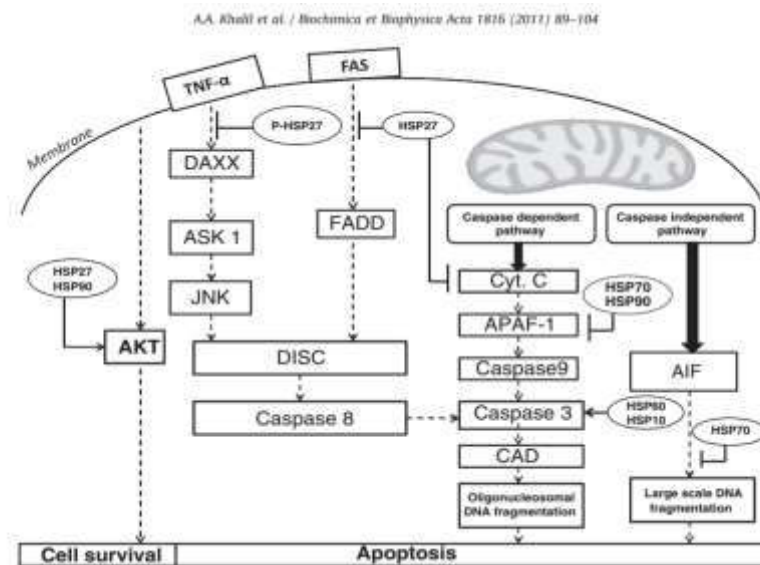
A.A. Khalil et al. / Biochimica et Biophysica Acta 1816 (2011) 89–104

TNF-α

FAS

Membrane

P-HSP27

HSP27

DAXX

FADD

ASK 1

Caspase dependent pathway

Caspase independent pathway

HSP27
HSP90

JNK

Cyt. C

HSP70
HSP90

APAF-1

AKT

DISC

Caspase9

AIF

Caspase 8

Caspase 3

HSP60
HSP10

HSP70

CAD

Oligonucleosomal DNA fragmentation

Large scale DNA fragmentation

Cell survival

Apoptosis